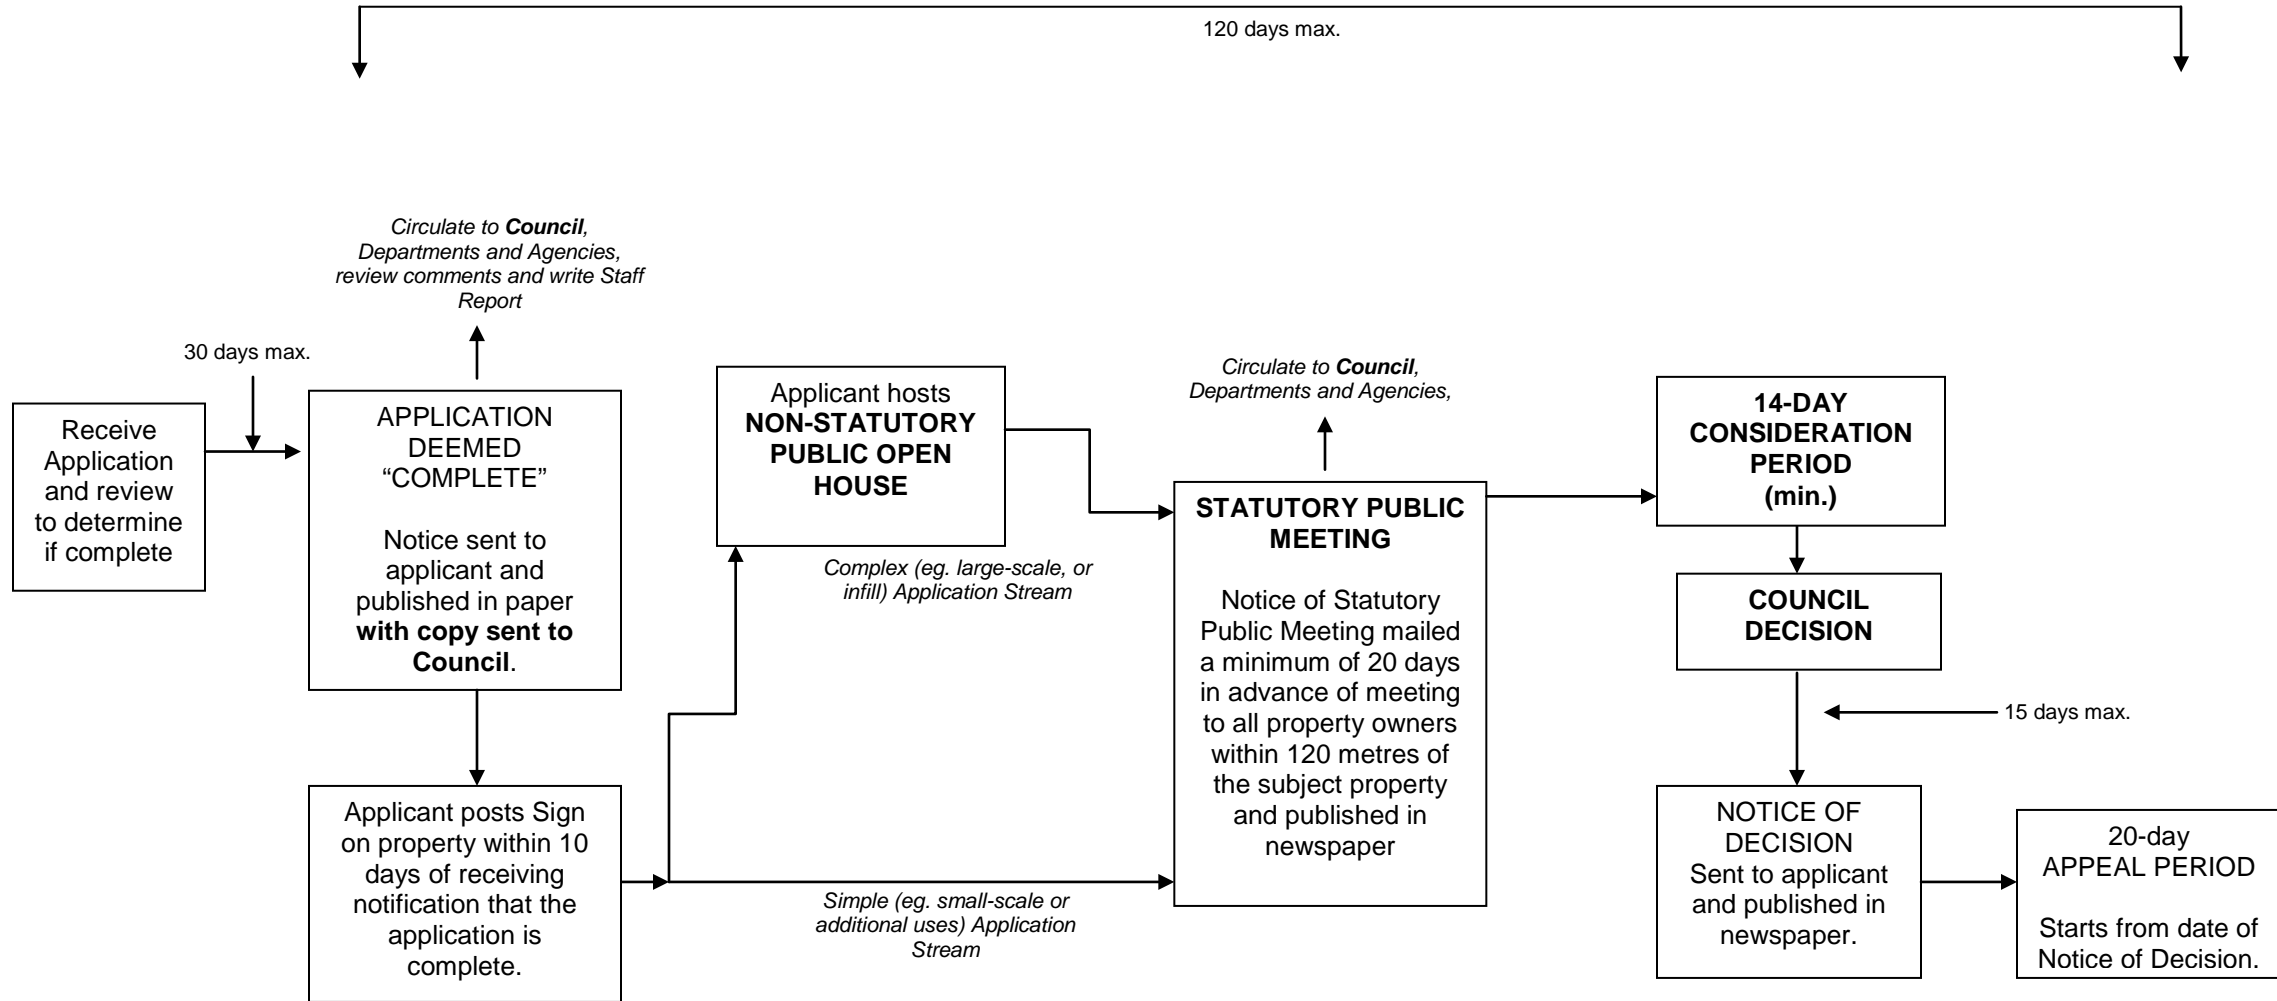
120 days max.

Circulate to **Council**, Departments and Agencies, review comments and write Staff Report

30 days max.

Receive Application and review to determine if complete

APPLICATION DEEMED "COMPLETE"

Notice sent to applicant and published in paper **with copy sent to Council**.

Applicant posts Sign on property within 10 days of receiving notification that the application is complete.

Applicant hosts **NON-STATUTORY PUBLIC OPEN HOUSE**

Complex (eg. large-scale, or infill) Application Stream

Simple (eg. small-scale or additional uses) Application Stream

Circulate to **Council**, Departments and Agencies,

**STATUTORY PUBLIC MEETING**

Notice of Statutory Public Meeting mailed a minimum of 20 days in advance of meeting to all property owners within 120 metres of the subject property and published in newspaper

**14-DAY CONSIDERATION PERIOD (min.)**

**COUNCIL DECISION**

15 days max.

NOTICE OF DECISION
Sent to applicant and published in newspaper.

20-day APPEAL PERIOD

Starts from date of Notice of Decision.